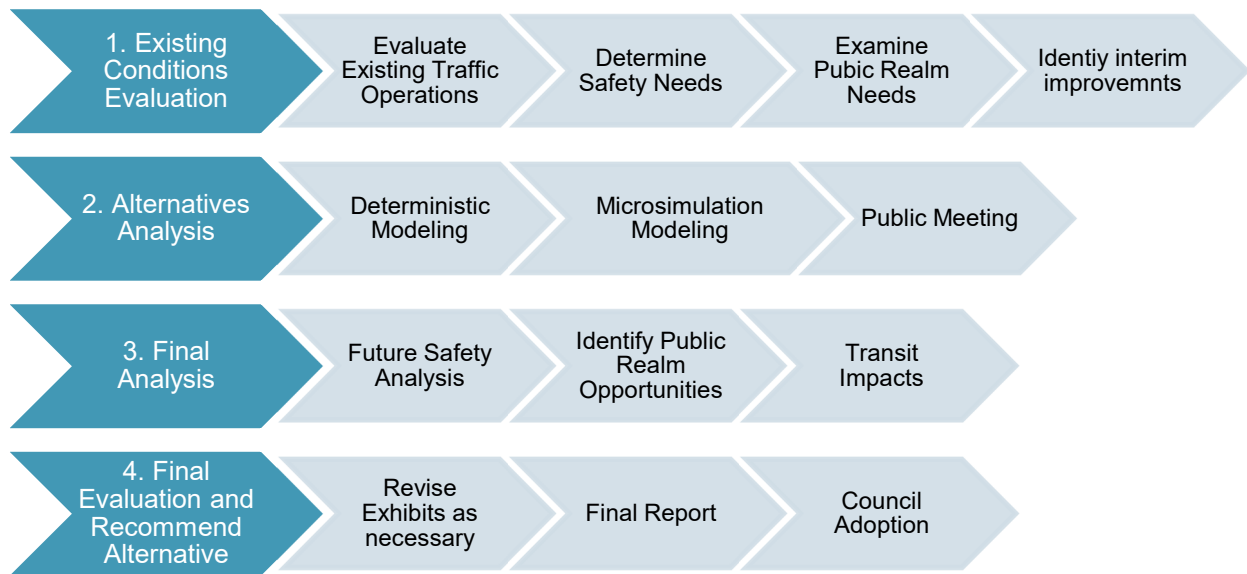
1. Existing Conditions Evaluation

Evaluate Existing Traffic Operations

Determine Safety Needs

Examine Pubic Realm Needs

Identiy interim improvemnts

2. Alternatives Analysis

Deterministic Modeling

Microsimulation Modeling

Public Meeting

3. Final Analysis

Future Safety Analysis

Identify Public Realm Opportunities

Transit Impacts

4. Final Evaluation and Recommend Alternative

Revise Exhibits as necessary

Final Report

Council Adoption